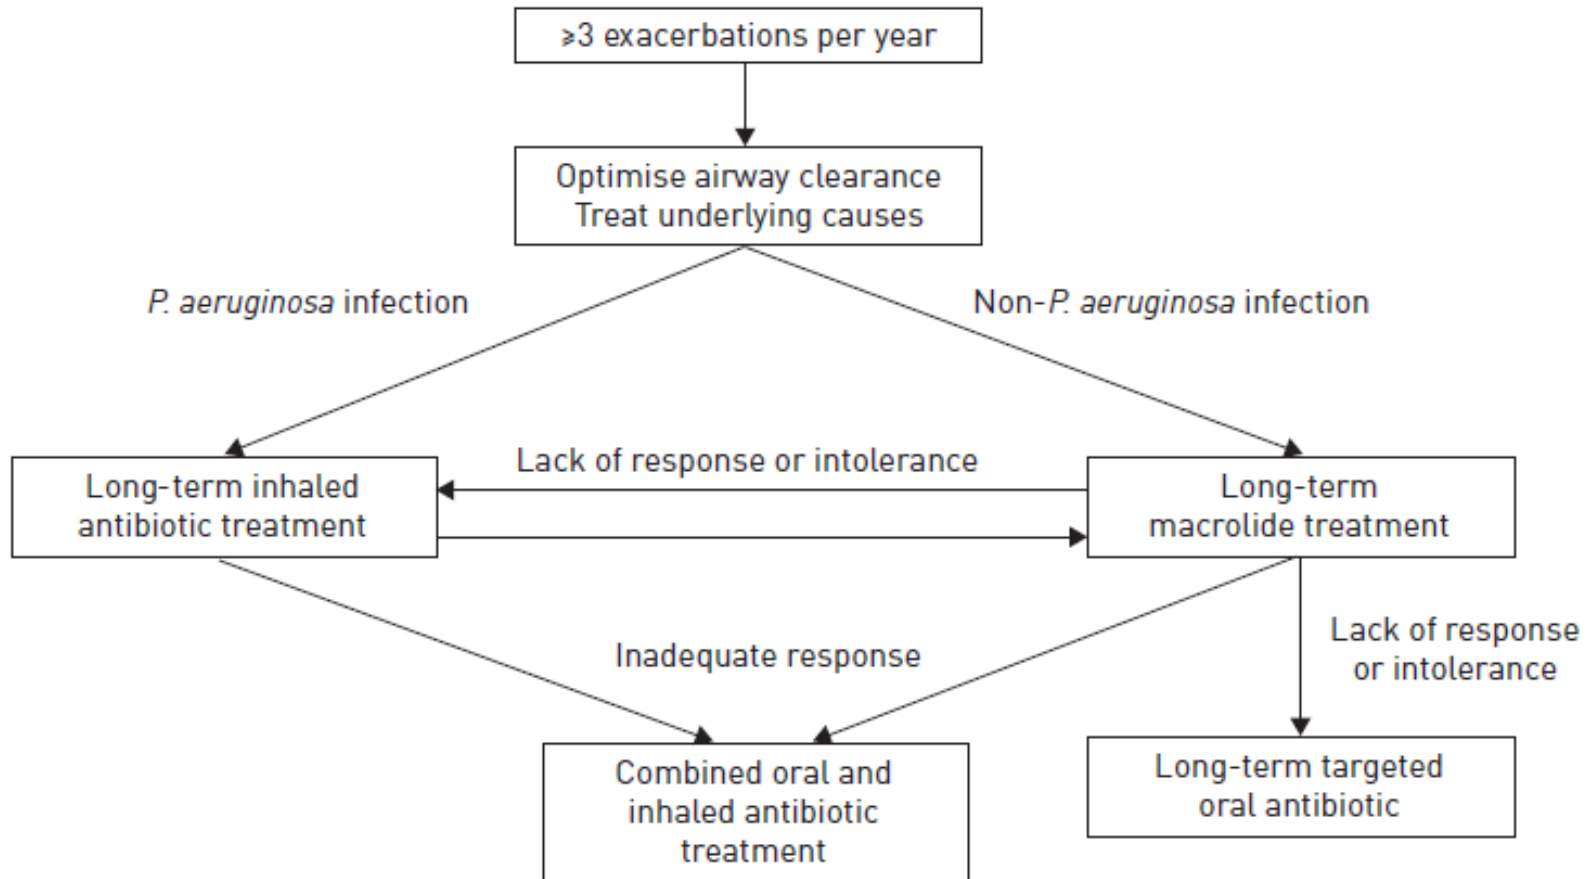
≥3 exacerbations per year

Optimise airway clearance
Treat underlying causes

P. aeruginosa infection

Non-P. aeruginosa infection

Long-term inhaled antibiotic treatment

Lack of response or intolerance

Long-term macrolide treatment

Inadequate response

Lack of response or intolerance

Combined oral and inhaled antibiotic treatment

Long-term targeted oral antibiotic